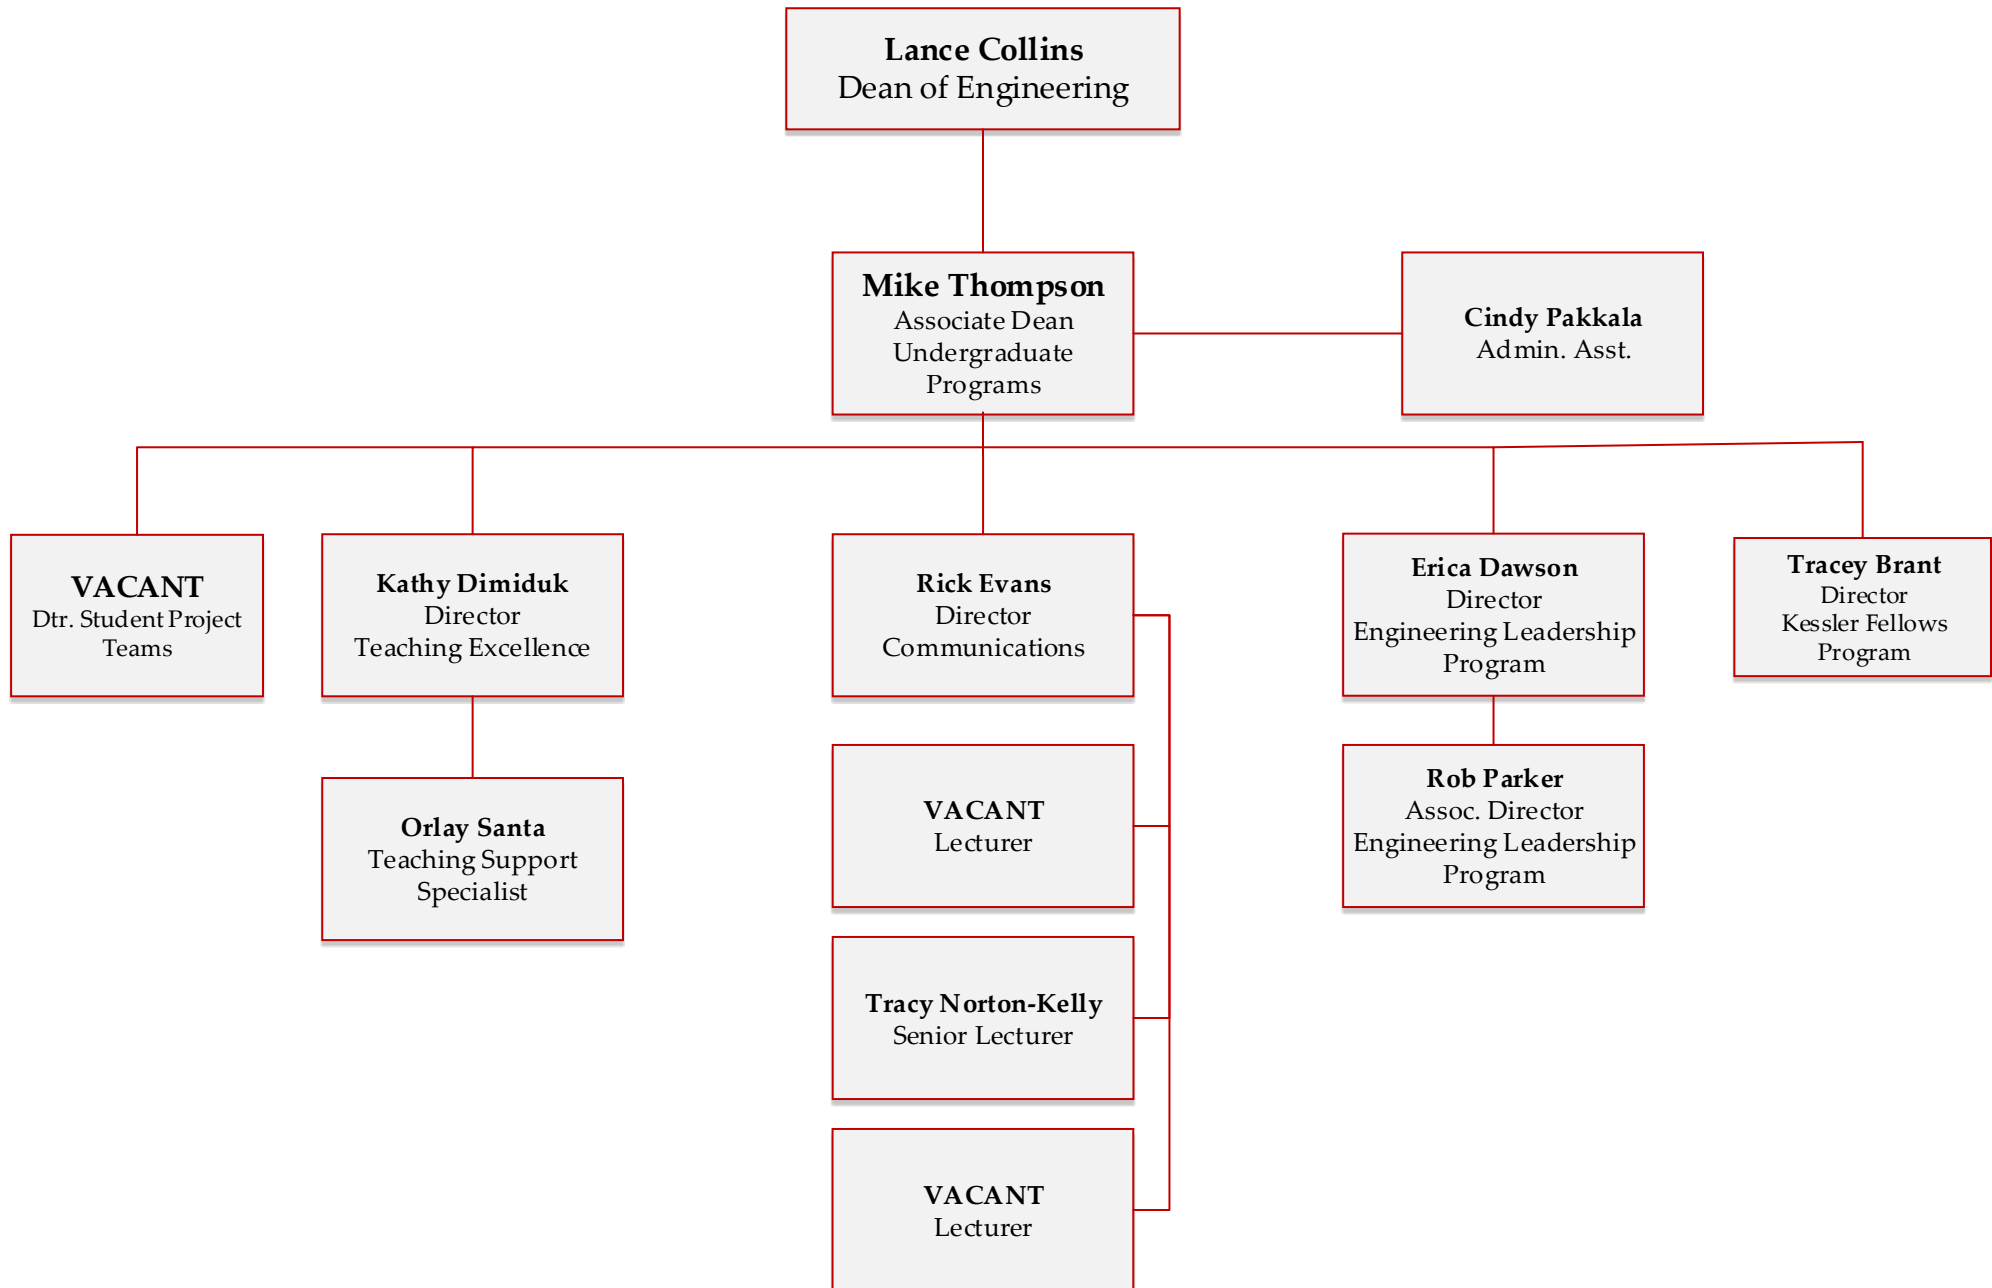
Lance Collins
Dean of Engineering

Mike Thompson
Associate Dean
Undergraduate
Programs

Cindy Pakkala
Admin. Asst.

VACANT
Dtr. Student Project
Teams

Kathy Dimiduk
Director
Teaching Excellence

Orlay Santa
Teaching Support
Specialist

Rick Evans
Director
Communications

VACANT
Lecturer

Tracy Norton-Kelly
Senior Lecturer

VACANT
Lecturer

Erica Dawson
Director
Engineering Leadership
Program

Rob Parker
Assoc. Director
Engineering Leadership
Program

Tracey Brant
Director
Kessler Fellows
Program